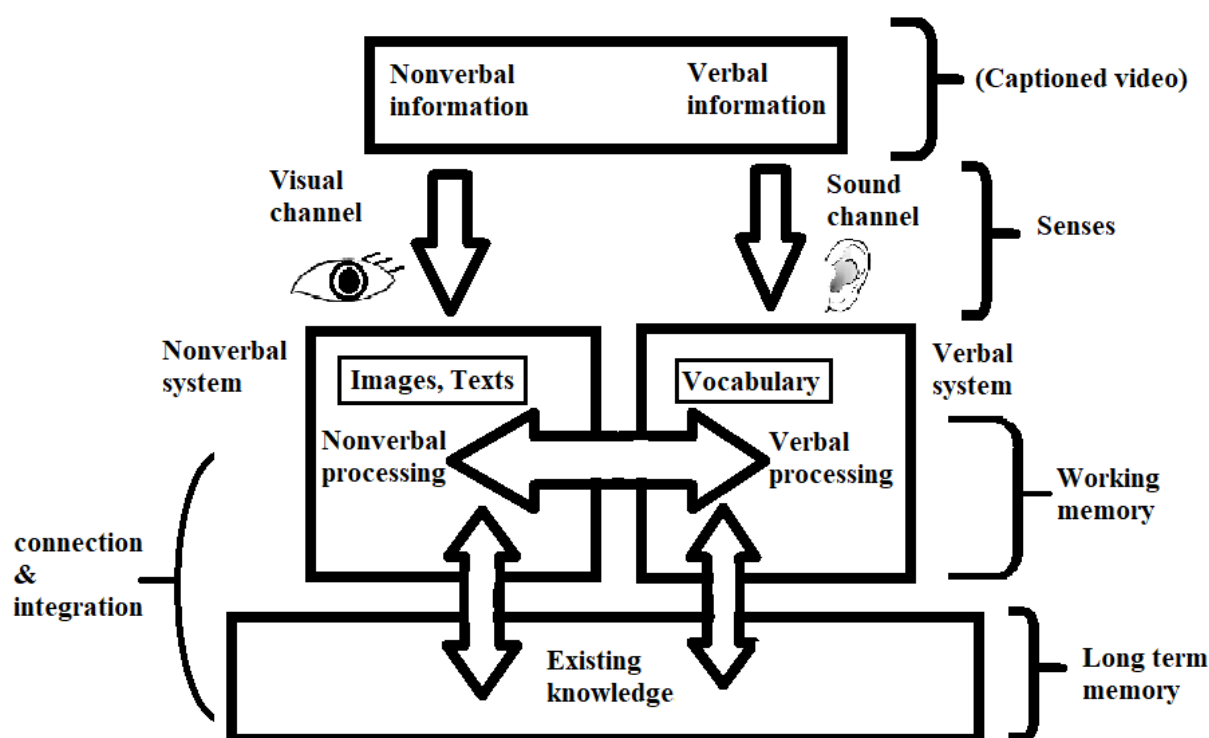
Nonverbal information

Verbal information

(Captioned video)

Visual channel

Sound channel

Senses

Nonverbal system

Images, Texts

Vocabulary

Verbal system

Nonverbal processing

Verbal processing

Working memory

connection & integration

Existing knowledge

Long term memory